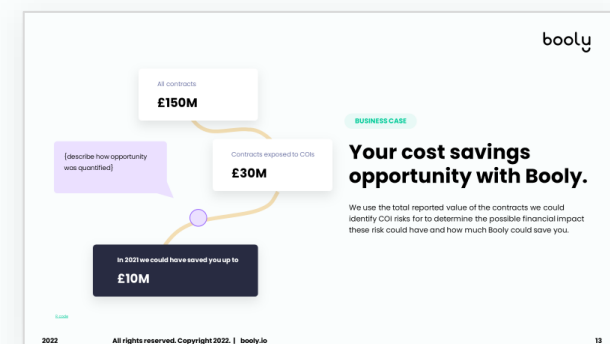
booly

All contracts
£150M

(describe how opportunity was quantified)

Contracts exposed to COIs
£30M

In 2021 we could have saved you up to
£10M

BUSINESS CASE

Your cost savings opportunity with Booly.

We use the total reported value of the contracts we could identify COI risks for to determine the possible financial impact these risk could have and how much Booly could save you.

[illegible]

2022 All rights reserved. Copyright 2022. | booly.io 13